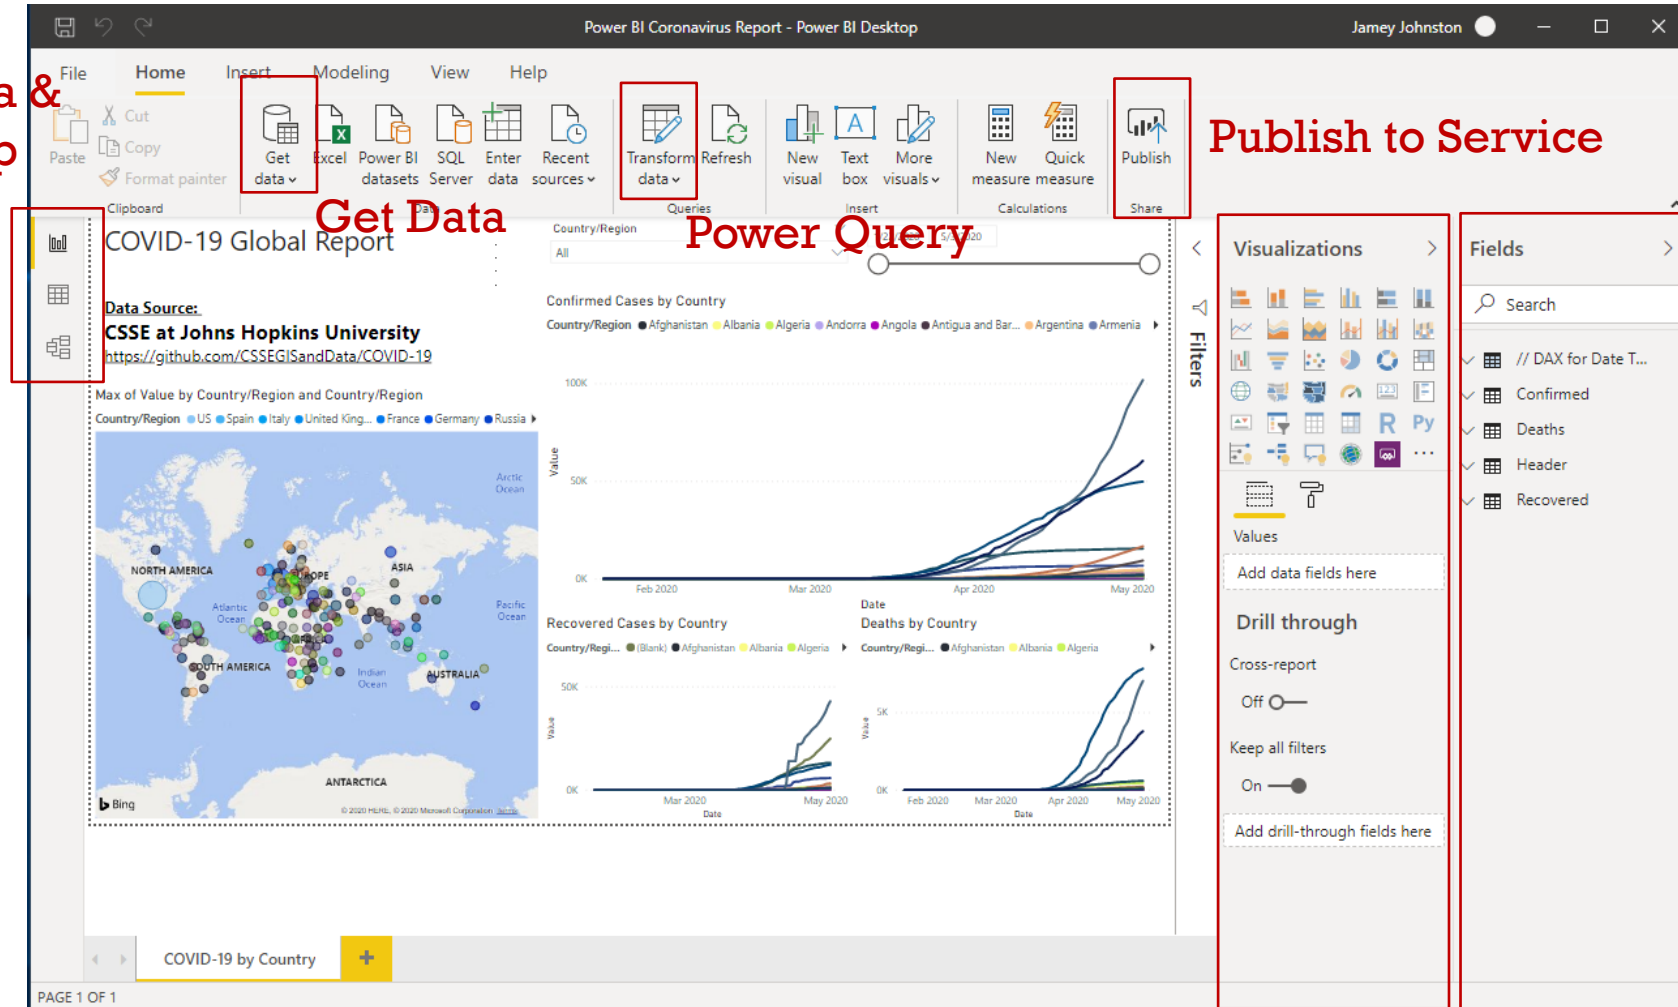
a &
p

Power BI Coronavirus Report - Power BI Desktop
Jamey Johnston

File Home Insert Modeling View Help

Paste
Cut
Copy
Format painter
Clipboard

Get data
Excel
Power BI datasets
SQL Server
Enter data
Recent sources
Data

Transform data
Refresh
Queries

New visual
Text box
More visuals
Insert

New measure
Quick measure
Calculations

Publish
Share

Publish to Service

Get Data

Power Query

COVID-19 Global Report

Country/Region
All

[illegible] 5/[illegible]20

Data Source:
CSSE at Johns Hopkins University
https://github.com/CSSEGISandData/COVID-19

Max of Value by Country/Region and Country/Region
Country/Region ● US ● Spain ● Italy ● United King... ● France ● Germany ● Russia

Arctic Ocean
NORTH AMERICA
EUROPE
ASIA
Atlantic Ocean
Pacific Ocean
SOUTH AMERICA
Indian Ocean
AUSTRALIA
ANTARCTICA
Bing
© 2020 HERE, © 2020 Microsoft Corporation Terms

Confirmed Cases by Country
Country/Region ● Afghanistan ● Albania ● Algeria ● Andorra ● Angola ● Antigua and Bar... ● Argentina ● Armenia
100K
50K
0K
Value
Feb 2020 Mar 2020 Apr 2020 May 2020
Date

Recovered Cases by Country
Country/Regi... ● (Blank) ● Afghanistan ● Albania ● Algeria
50K
0K
Value
Mar 2020 May 2020
Date

Deaths by Country
Country/Regi... ● Afghanistan ● Albania ● Algeria
5K
0K
Value
Feb 2020 Mar 2020 Apr 2020 May 2020
Date

Filters

Visualizations
Values
Add data fields here
Drill through
Cross-report
Off
Keep all filters
On
Add drill-through fields here

Fields
Search
// DAX for Date T...
Confirmed
Deaths
Header
Recovered

COVID-19 by Country
+
PAGE 1 OF 1